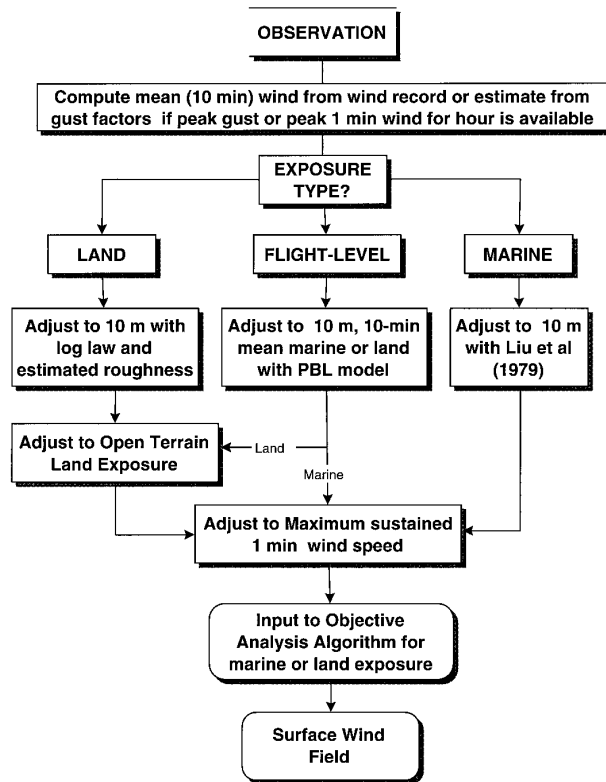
OBSERVATION

Compute mean (10 min) wind from wind record or estimate from gust factors if peak gust or peak 1 min wind for hour is available

EXPOSURE TYPE?

LAND

FLIGHT-LEVEL

MARINE

Adjust to 10 m with log law and estimated roughness

Adjust to 10 m, 10-min mean marine or land with PBL model

Adjust to 10 m with Liu et al (1979)

Adjust to Open Terrain Land Exposure

Land

Marine

Adjust to Maximum sustained 1 min wind speed

Input to Objective Analysis Algorithm for marine or land exposure

Surface Wind Field